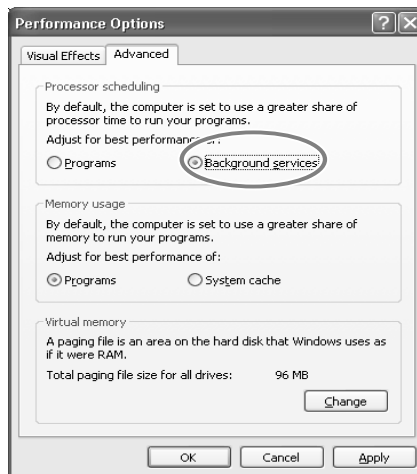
Performance Options

Visual Effects Advanced

Processor scheduling

By default, the computer is set to use a greater share of processor time to run your programs.

Adjust for best performance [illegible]

Programs

Background services

Memory usage

By default, the computer is set to use a greater share of memory to run your programs.

Adjust for best performance of:

Programs

System cache

Virtual memory

A paging file is an area on the hard disk that Windows uses as if it were RAM.

Total paging file size for all drives: 96 MB

Change

OK Cancel Apply